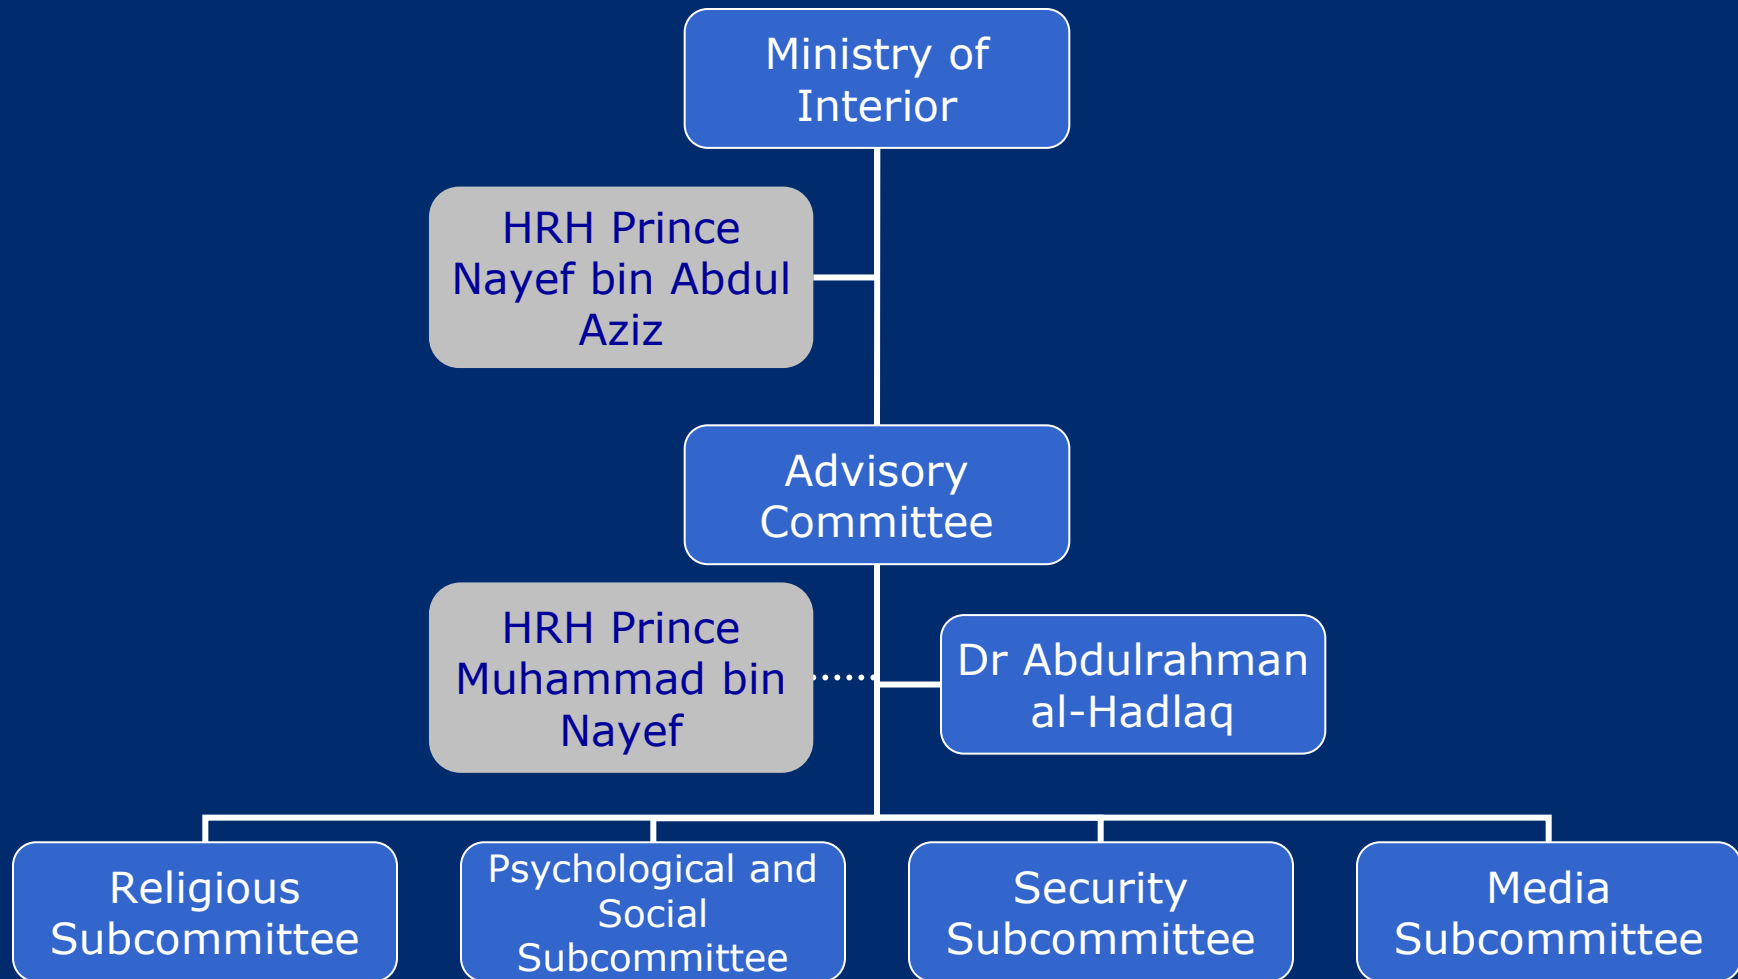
Ministry of Interior

HRH Prince Nayef bin Abdul Aziz

Advisory Committee

HRH Prince Muhammad bin Nayef

Dr Abdulrahman al-Hadlaq

Religious Subcommittee

Psychological and Social Subcommittee

Security Subcommittee

Media Subcommittee